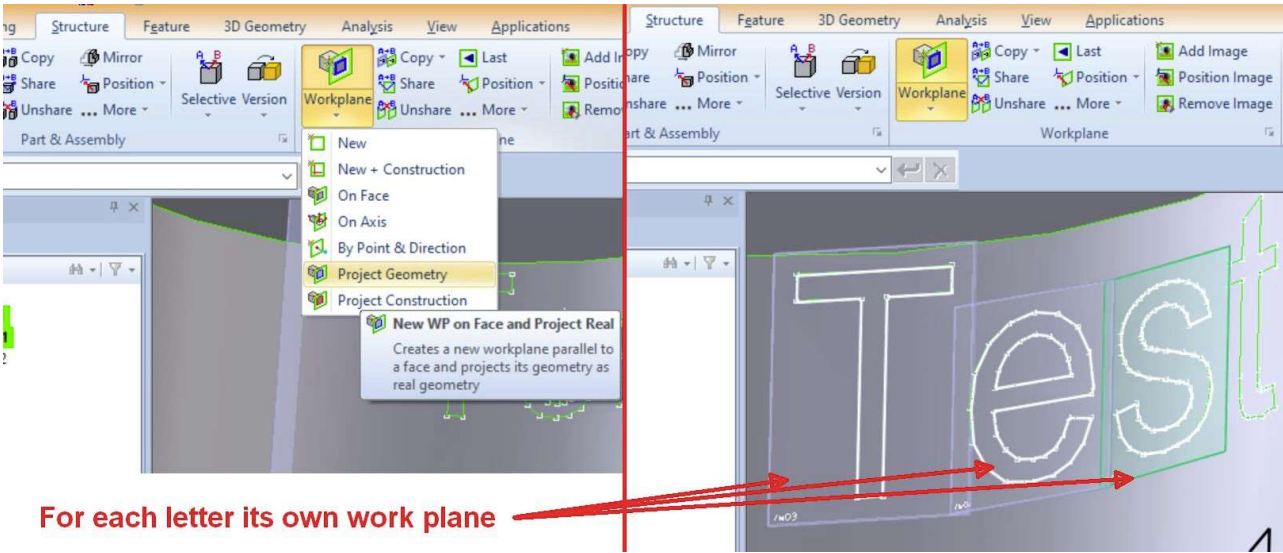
ng Structure Feature 3D Geometry Analysis View Applications

Copy Mirror Share Position Unshare More Selective Version Workplane Copy Last Share Position Unshare More Add Im Positi Remo

Part & Assembly

New
New + Construction
On Face
On Axis
By Point & Direction
Project Geometry
Project Construction

New WP on Face and Project Real
Creates a new workplane parallel to a face and projects its geometry as real geometry

Structure Feature 3D Geometry Analysis View Applications

opy Mirror hare Position nshare More Selective Version Workplane Copy Last Share Position Unshare More Add Image Position Image Remove Image

rt & Assembly Workplane

Test

For each letter its own work plane